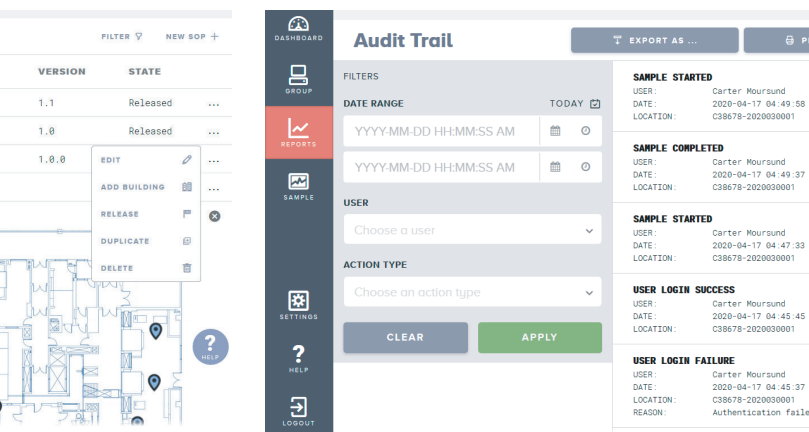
FILTER ▽ NEW SOP +

| VERSION | STATE | |
|---|---|---|
| 1.1 | Released | ... |
| 1.0 | Released | ... |
| 1.0.0 | | ... |

EDIT
ADD BUILDING
RELEASE
DUPLICATE
DELETE

? HELP

DASHBOARD
GROUP
REPORTS
SAMPLE
SETTINGS
? HELP
LOGOUT

Audit Trail

EXPORT AS ...
P

FILTERS

DATE RANGE
TODAY
YYYY-MM-DD HH:MM:SS AM
YYYY-MM-DD HH:MM:SS AM

USER
Choose a user

ACTION TYPE
Choose an action type

CLEAR
APPLY

SAMPLE STARTED
USER: Carter Moursund
DATE: 2020-04-17 04:49:58
LOCATION: C38678-2020030001

SAMPLE COMPLETED
USER: Carter Moursund
DATE: 2020-04-17 04:49:37
LOCATION: C38678-2020030001

SAMPLE STARTED
USER: Carter Moursund
DATE: 2020-04-17 04:47:33
LOCATION: C38678-2020030001

USER LOGIN SUCCESS
USER: Carter Moursund
DATE: 2020-04-17 04:45:45
LOCATION: C38678-2020030001

USER LOGIN FAILURE
USER: Carter Moursund
DATE: 2020-04-17 04:45:37
LOCATION: C38678-2020030001
REASON: Authentication faile